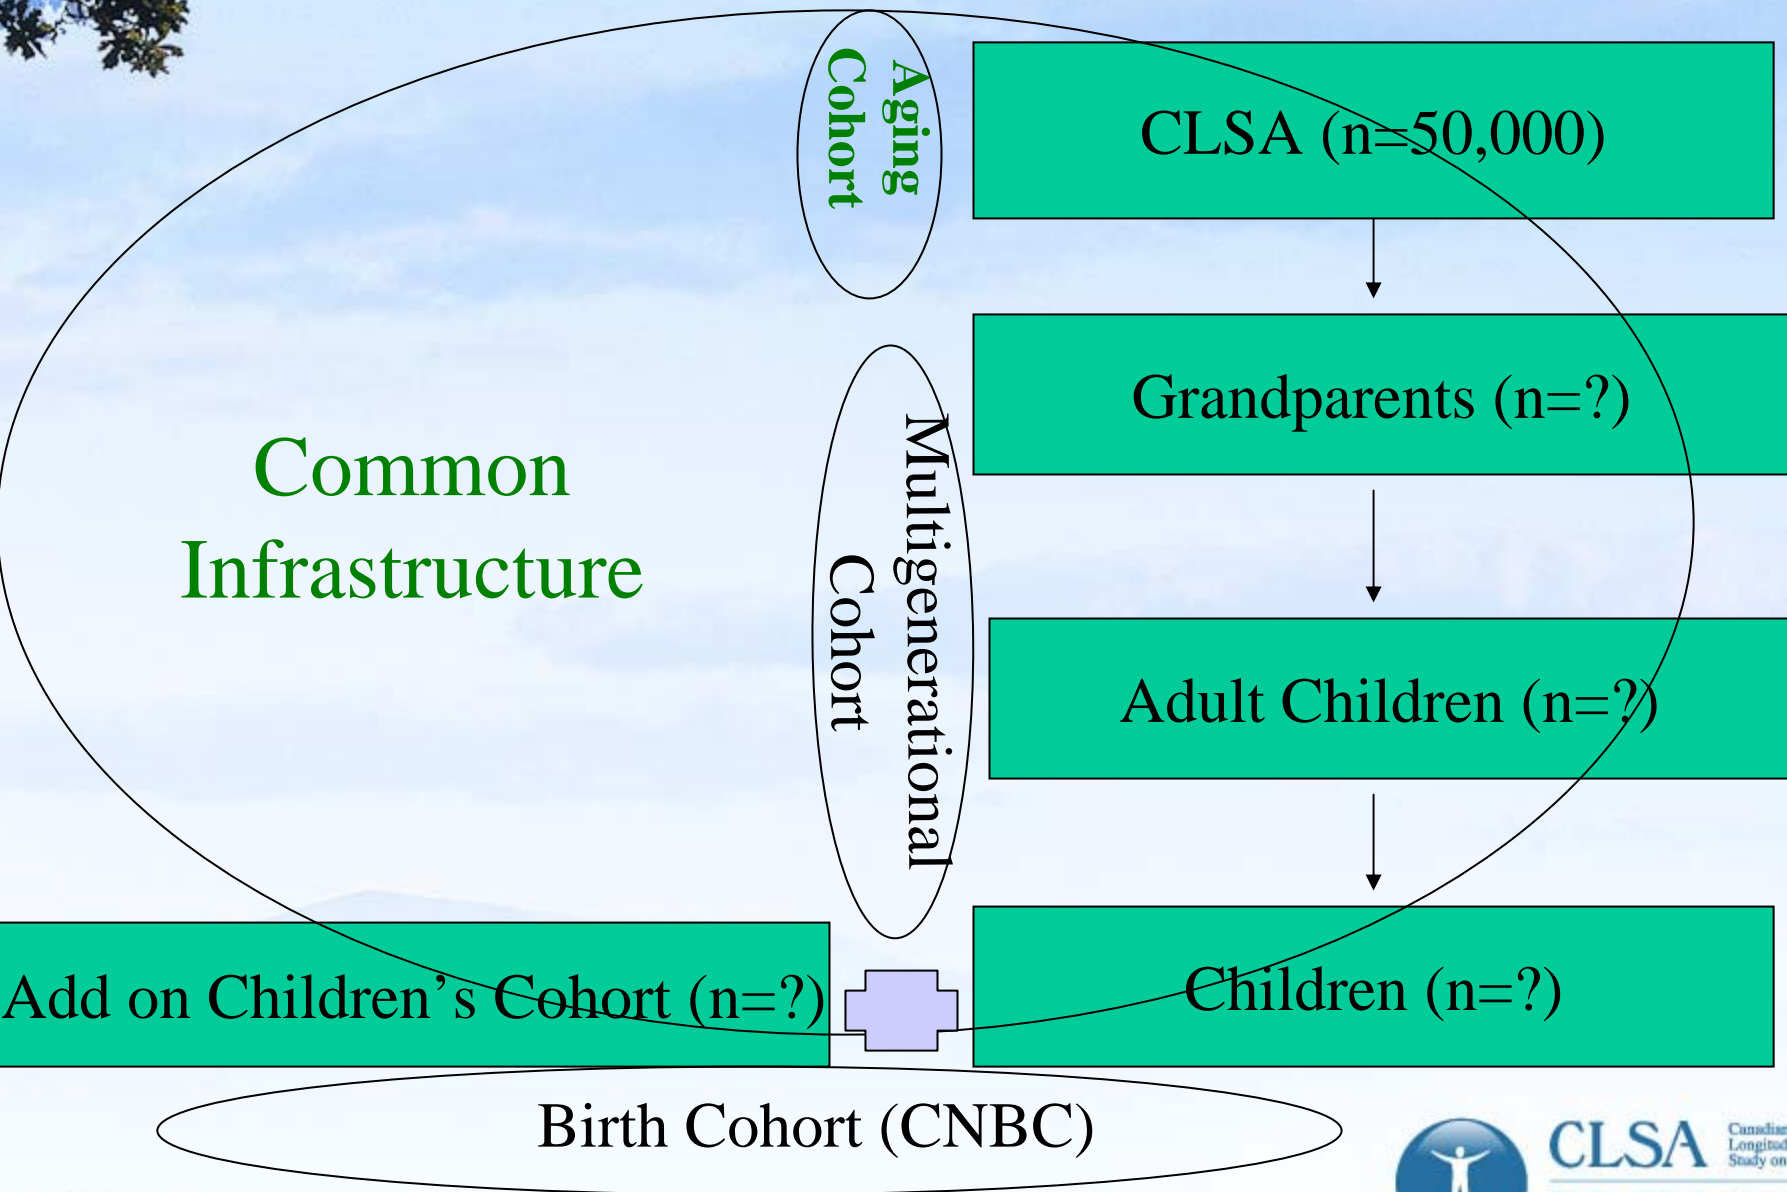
Aging Cohort

CLSA (n=50,000)

Grandparents (n=?)

Common Infrastructure

Multigenerational Cohort

Adult Children (n=?)

Add on Children's Cohort (n=?)

Children (n=?)

Birth Cohort (CNBC)

CLSA Canadia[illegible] Longitud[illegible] Study on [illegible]